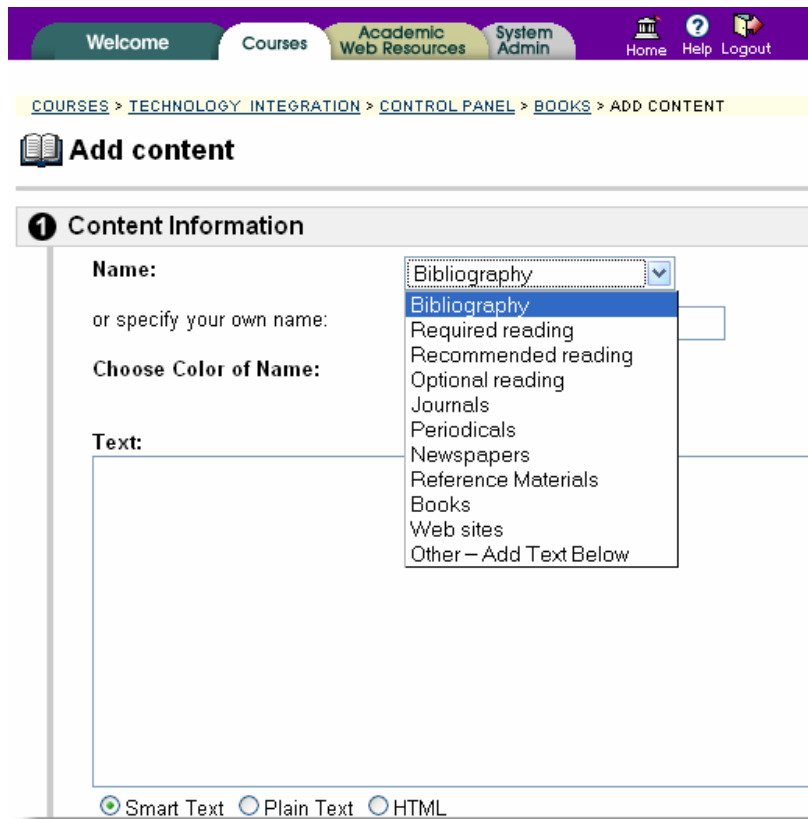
Welcome Courses Academic Web Resources System Admin Home Help Logout

COURSES > TECHNOLOGY INTEGRATION > CONTROL PANEL > BOOKS > ADD CONTENT

Add content

1 Content Information

Name: Bibliography

or specify your own name:

Choose Color of Name:

Text:

Bibliography
Required reading
Recommended reading
Optional reading
Journals
Periodicals
Newspapers
Reference Materials
Books
Web sites
Other – Add Text Below

Smart Text Plain Text HTML